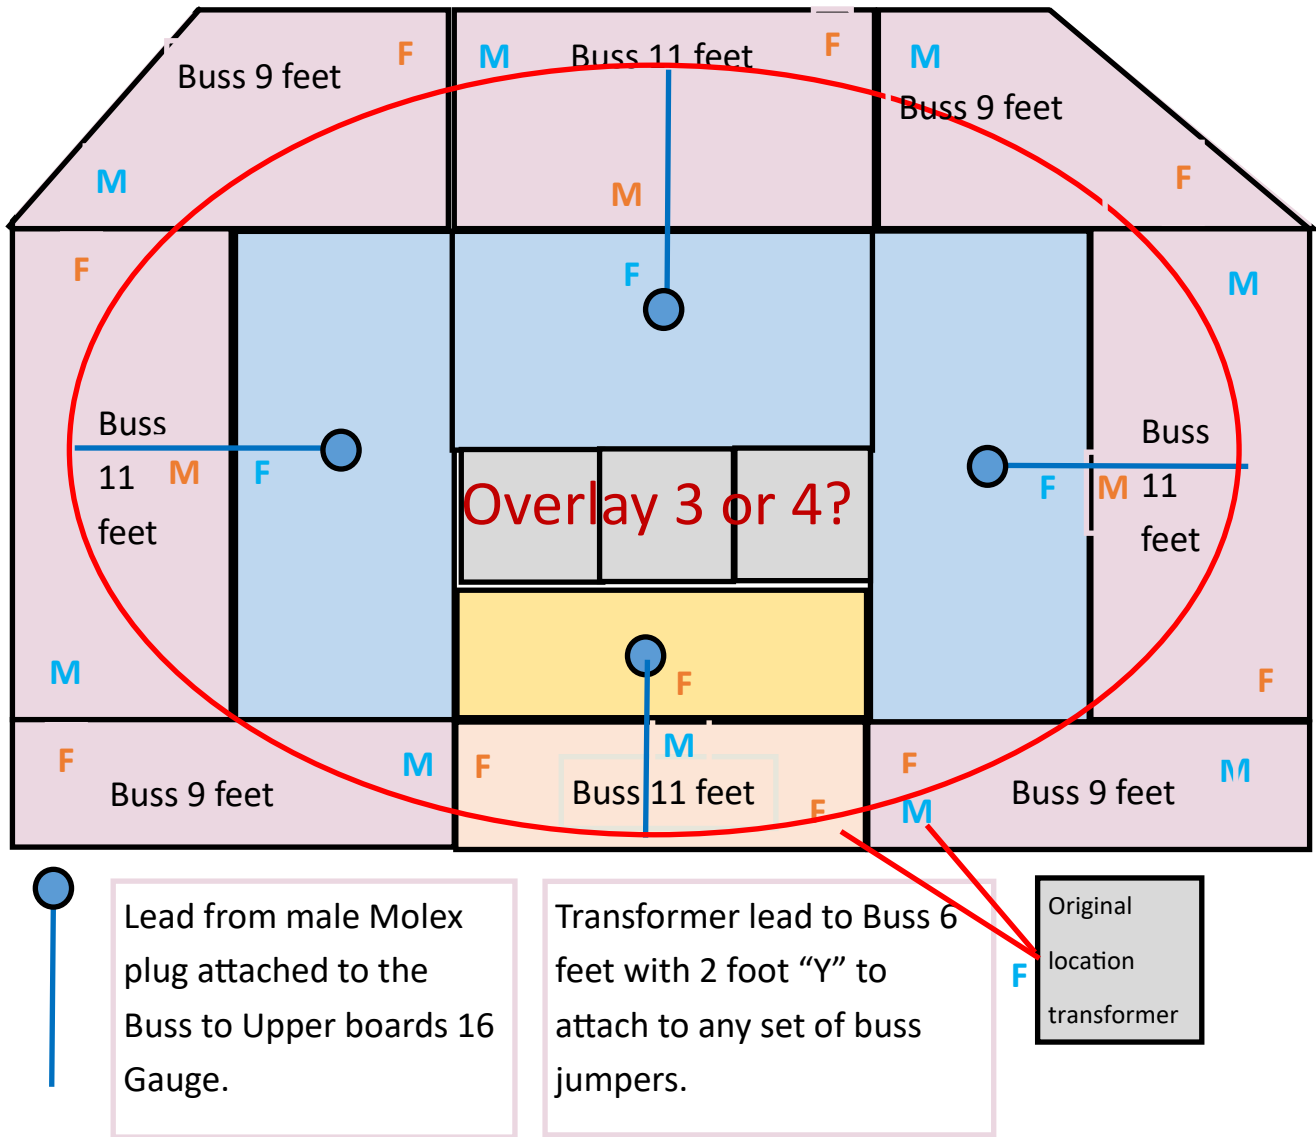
Buss 9 feet
F
M
M
Buss 11 feet
F
M
M
Buss 9 feet
F
F
F
M
Buss 11 M feet
F
Overlay 3 or 4?
F
Buss 11 feet
F M
M
F
F
M
F
Buss 9 feet
M
F
M
Buss 11 feet
F
F
M
Buss 9 feet
M

Lead from male Molex plug attached to the Buss to Upper boards 16 Gauge.

Transformer lead to Buss 6 feet with 2 foot “Y” to attach to any set of buss jumpers.

F

Original location transformer